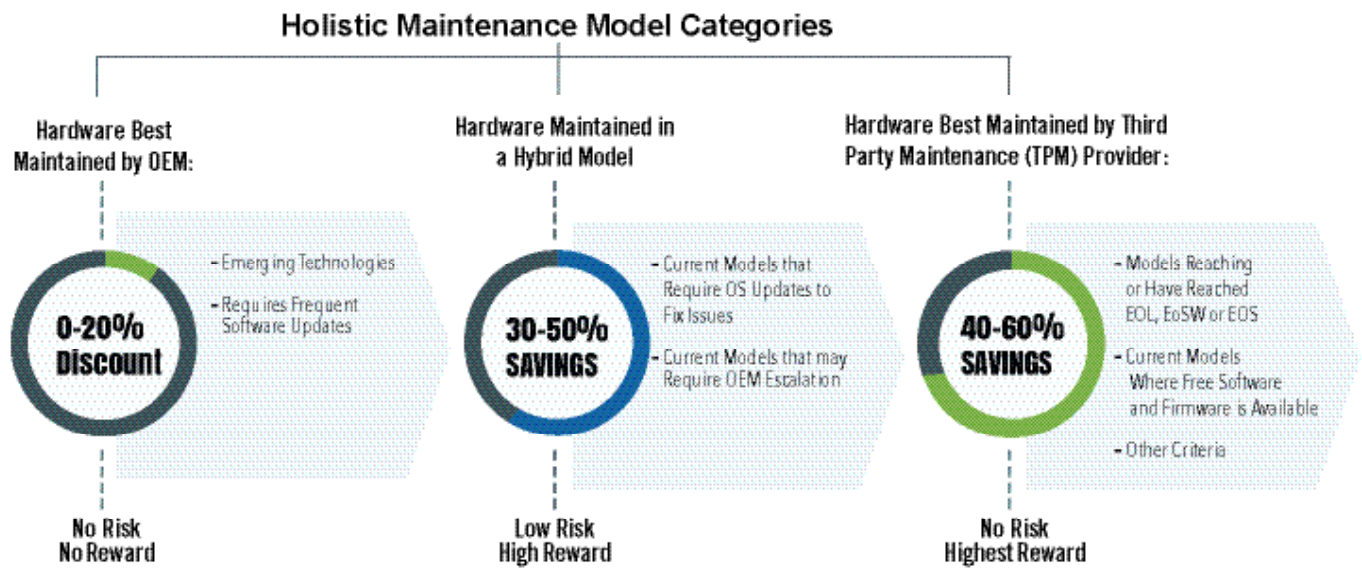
Holistic Maintenance Model Categories

Hardware Best Maintained by OEM:

0-20% Discount

- Emerging Technologies
- Requires Frequent Software Updates

No Risk
No Reward

Hardware Maintained in a Hybrid Model

30-50% SAVINGS

- Current Models that Require OS Updates to Fix Issues
- Current Models that may Require OEM Escalation

Low Risk
High Reward

Hardware Best Maintained by Third Party Maintenance (TPM) Provider:

40-60% SAVINGS

- Models Reaching or Have Reached EOL, EoSW or EOS
- Current Models Where Free Software and Firmware is Available
- Other Criteria

No Risk
Highest Reward